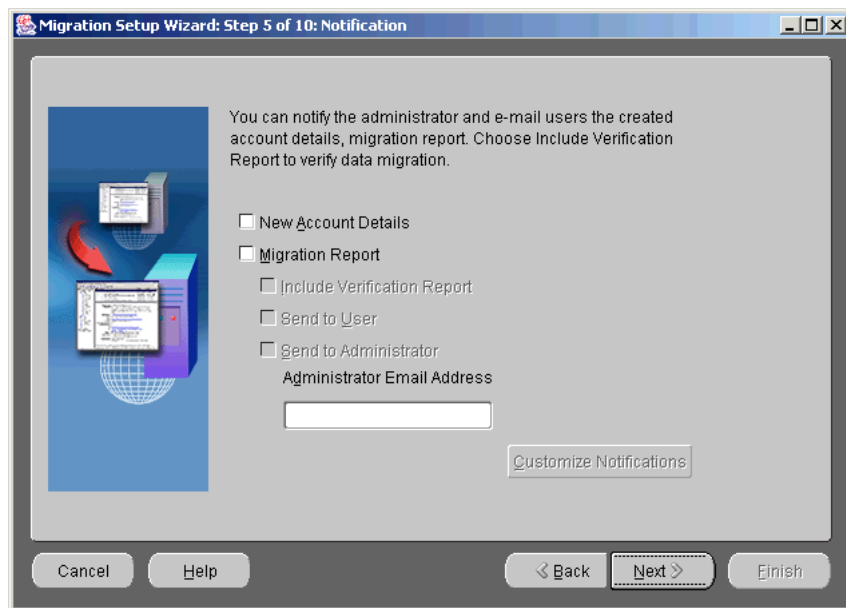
Migration Setup Wizard: Step 5 of 10: Notification

You can notify the administrator and e-mail users the created account details, migration report. Choose Include Verification Report to verify data migration.

New Account Details

Migration Report

Include Verification Report

Send to User

Send to Administrator

Administrator Email Address

Customize Notifications

Cancel

Help

Back

Next

Finish